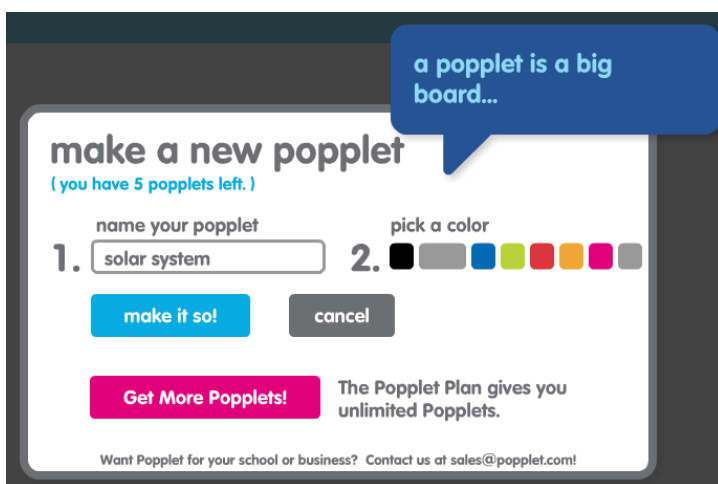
a popplet is a big board...

make a new popplet

( you have 5 popplets left. )

name your popplet

1. solar system

pick a color

2.

make it so!

cancel

Get More Popplets!

The Popplet Plan gives you unlimited Popplets.

Want Popplet for your school or business? Contact us at sales@popplet.com!